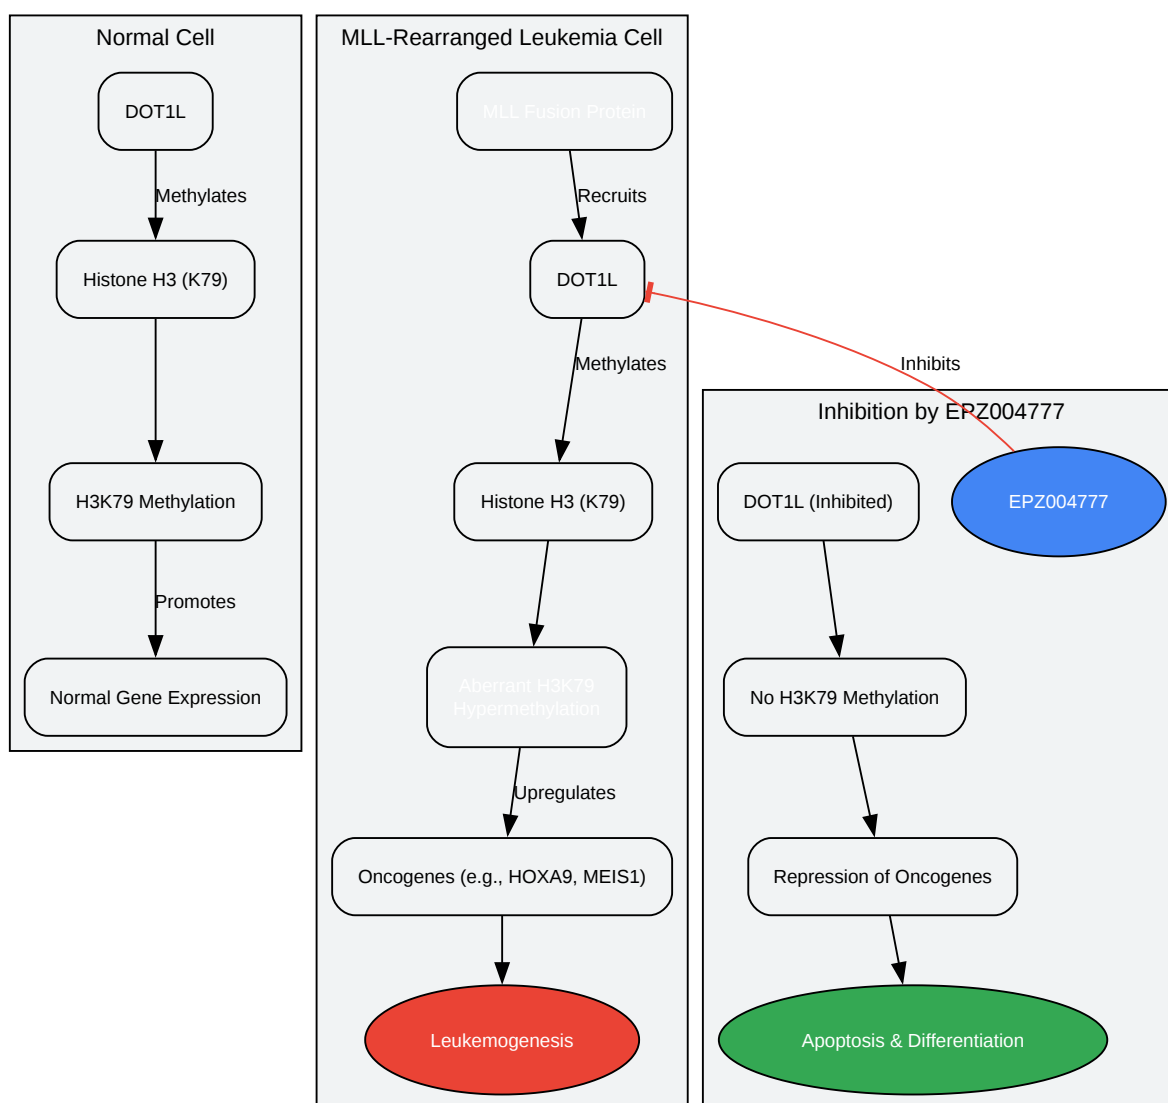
Normal Cell

DOT1L

Methylates

Histone H3 (K79)

H3K79 Methylation

Promotes

Normal Gene Expression

MLL-Rearranged Leukemia Cell

MLL Fusion Protein

Recruits

DOT1L

Methylates

Histone H3 (K79)

Aberrant H3K79 Hypermethylation

Upregulates

Oncogenes (e.g., HOXA9, MEIS1)

Leukemogenesis

Inhibits

Inhibition by EPZ004777

DOT1L (Inhibited)

EPZ004777

No H3K79 Methylation

Repression of Oncogenes

Apoptosis & Differentiation